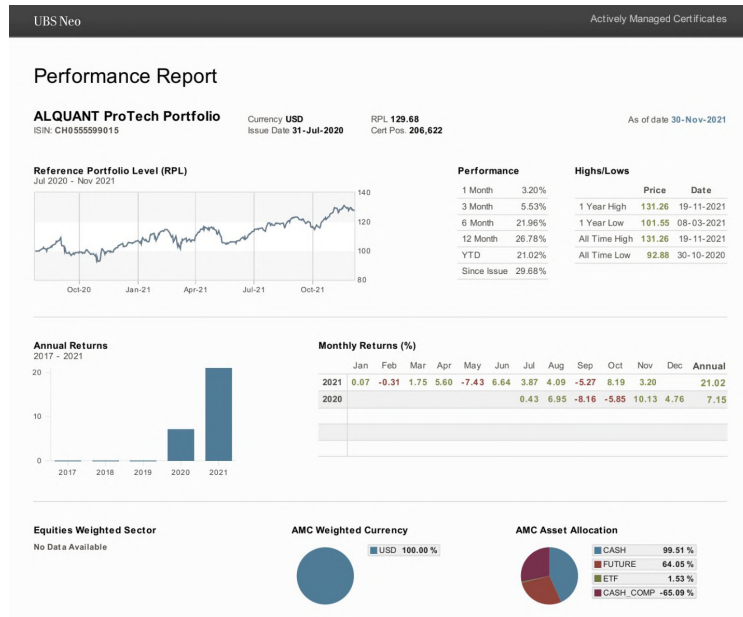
UBS Neo

Actively Managed Certificates

Performance Report

ALQUANT ProTech Portfolio
ISIN: CH0555599015

Currency USD
Issue Date 31-Jul-2020

RPL 129.68
Cert Pos. 206,622

As of date 30-Nov-2021

Reference Portfolio Level (RPL)
Jul 2020 - Nov 2021

140
120
100
80

Oct-20 Jan-21 Apr-21 Jul-21 Oct-21

Performance

| | |
|---|---|
| 1 Month | 3.20% |
| 3 Month | 5.53% |
| 6 Month | 21.96% |
| 12 Month | 26.78% |
| YTD | 21.02% |
| Since Issue | 29.68% |

Highs/Lows

| | Price | Date |
|---|---|---|
| 1 Year High | 131.26 | 19-11-2021 |
| 1 Year Low | 101.55 | 08-03-2021 |
| All Time High | 131.26 | 19-11-2021 |
| All Time Low | 92.88 | 30-10-2020 |

Annual Returns
2017 - 2021

20
10
0

2017 2018 2019 2020 2021

Monthly Returns (%)

| | Jan | Feb | Mar | Apr | May | Jun | Jul | Aug | Sep | Oct | Nov | Dec | Annual |
|---|---|---|---|---|---|---|---|---|---|---|---|---|---|
| 2021 | 0.07 | -0.31 | 1.75 | 5.60 | -7.43 | 6.64 | 3.87 | 4.09 | -5.27 | 8.19 | 3.20 | | 21.02 |
| 2020 | | | | | | | 0.43 | 6.95 | -8.16 | -5.85 | 10.13 | 4.76 | 7.15 |

Equities Weighted Sector
No Data Available

AMC Weighted Currency
USD 100.00 %

AMC Asset Allocation

| | |
|---|---|
| CASH | 99.51 % |
| FUTURE | 64.05 % |
| ETF | 1.53 % |
| CASH_COMP | -65.09 % |